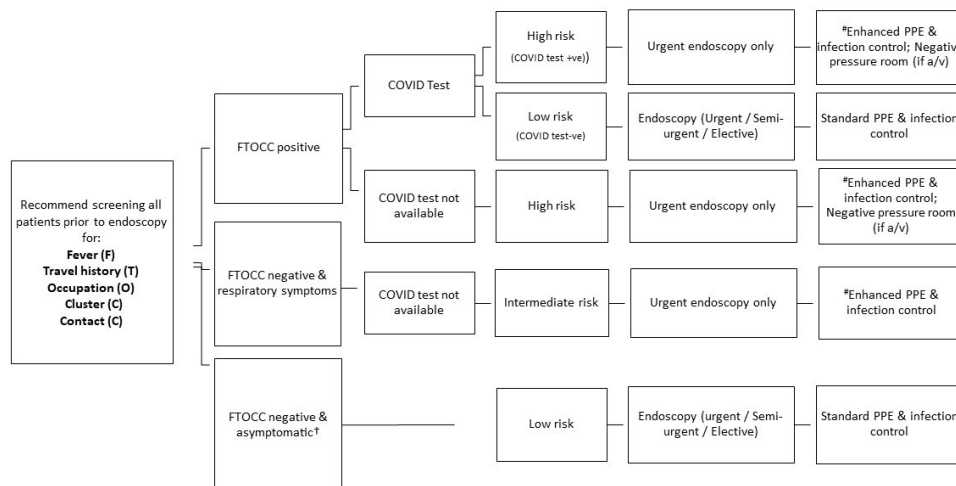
Recommend screening all patients prior to endoscopy for:
**Fever (F)**
**Travel history (T)**
**Occupation (O)**
**Cluster (C)**
**Contact (C)**

FTOCC positive

COVID Test

High risk
(COVID test +ve))

Urgent endoscopy only

#Enhanced PPE & infection control; Negativ pressure room (if a/v)

Low risk
(COVID test-ve)

Endoscopy (Urgent / Semi-urgent / Elective)

Standard PPE & infection control

COVID test not available

High risk

Urgent endoscopy only

#Enhanced PPE & infection control; Negative pressure room (if a/v)

FTOCC negative & respiratory symptoms

COVID test not available

Intermediate risk

Urgent endoscopy only

#Enhanced PPE & infection control

FTOCC negative & asymptomatic†

Low risk

Endoscopy (urgent / Semi-urgent / Elective)

Standard PPE & infection control